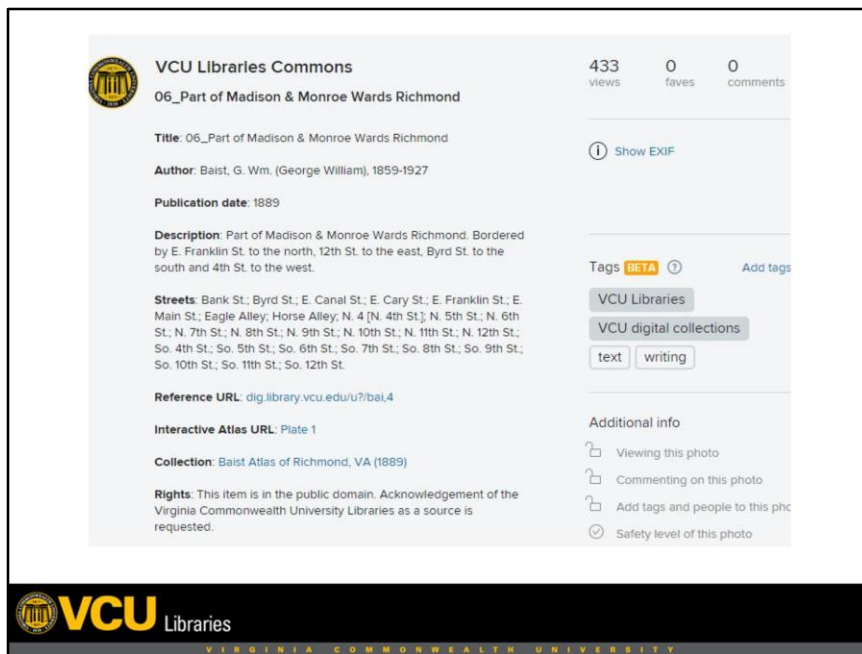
VCU Libraries Commons
06_Part of Madison & Monroe Wards Richmond

433 views 0 faves 0 comments

Title: 06_Part of Madison & Monroe Wards Richmond

Author: Baist, G. Wm. (George William), 1859-1927

Publication date: 1889

Description: Part of Madison & Monroe Wards Richmond. Bordered by E. Franklin St. to the north, 12th St. to the east, Byrd St. to the south and 4th St. to the west.

Streets: Bank St.; Byrd St.; E. Canal St.; E. Cary St.; E. Franklin St.; E. Main St.; Eagle Alley; Horse Alley; N. 4 [N. 4th St.]; N. 5th St.; N. 6th St.; N. 7th St.; N. 8th St.; N. 9th St.; N. 10th St.; N. 11th St.; N. 12th St.; So. 4th St.; So. 5th St.; So. 6th St.; So. 7th St.; So. 8th St.; So. 9th St.; So. 10th St.; So. 11th St.; So. 12th St.

Reference URL: dig.library.vcu.edu/u?/bai,4

Interactive Atlas URL: Plate 1

Collection: Baist Atlas of Richmond, VA (1889)

Rights: This item is in the public domain. Acknowledgement of the Virginia Commonwealth University Libraries as a source is requested.

Show EXIF

Tags BETA Add tags

VCU Libraries
VCU digital collections
text
writing

Additional info
Viewing this photo
Commenting on this photo
Add tags and people to this pho
Safety level of this photo

VCU Libraries
VIRGINIA COMMONWEALTH UNIVERSITY